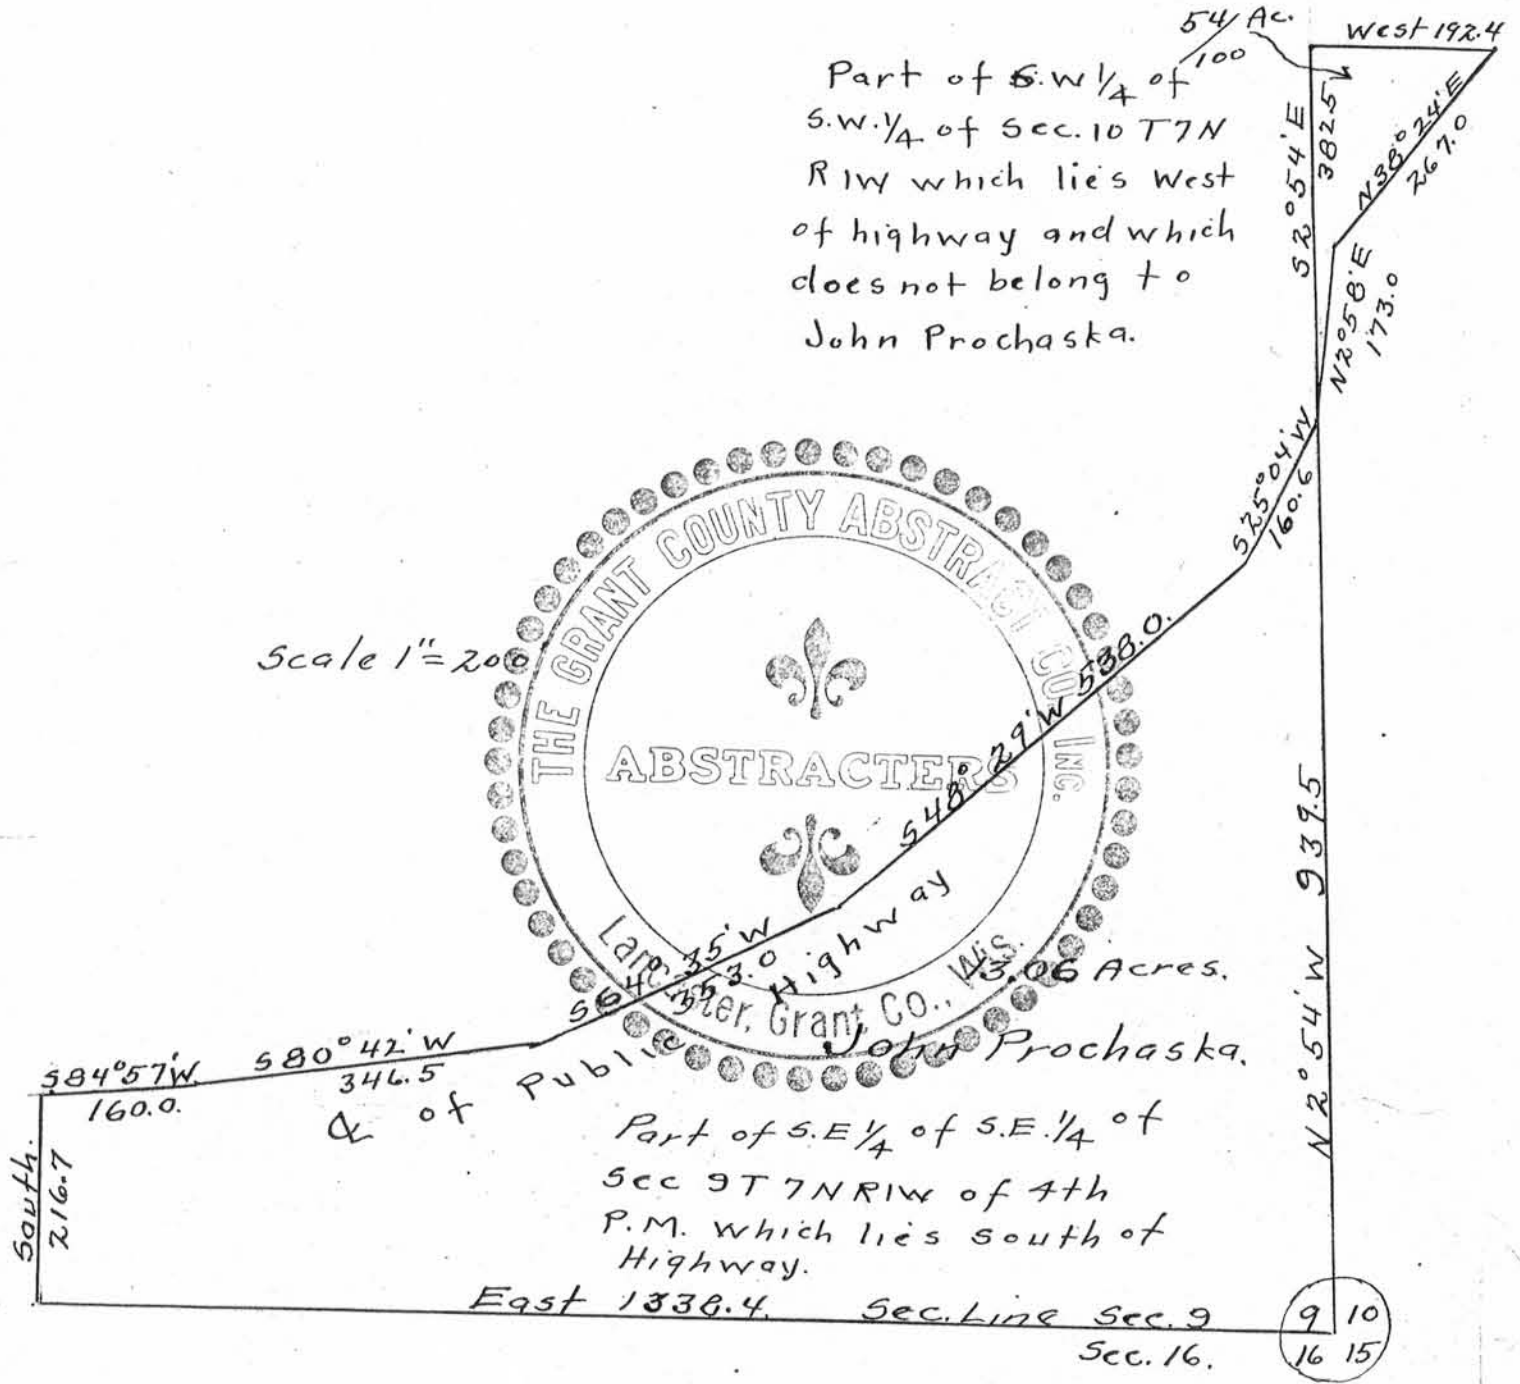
$\frac{54}{100}$ Ac.

West 192.4

Part of S.W. $\frac{1}{4}$ of S.W. $\frac{1}{4}$ of Sec. 10 T7N R1W which lies West of highway and which does not belong to John Prochaska.

S2°54'E 382.5

N38°24'E 267.0

N2°58'E 173.0

S25°04'W 160.6

THE GRANT COUNTY ABSTRACT CO. INC.
ABSTRACTERS
Lancaster, Grant Co., Wis.

Scale 1" = 200

S48°29'W 538.0

S64°35'W 253.0

Highway

℄ of Public Highway

13.06 Acres.

John Prochaska.

N2°54'W 939.5

S84°57'W 160.0

S80°42'W 346.5

Part of S.E $\frac{1}{4}$ of S.E. $\frac{1}{4}$ of Sec 9 T7N R1W of 4th P.M. which lies south of Highway.

South 216.7

East 1338.4.

Sec. Line Sec. 9

Sec. 16.

9 | 10
16 | 15